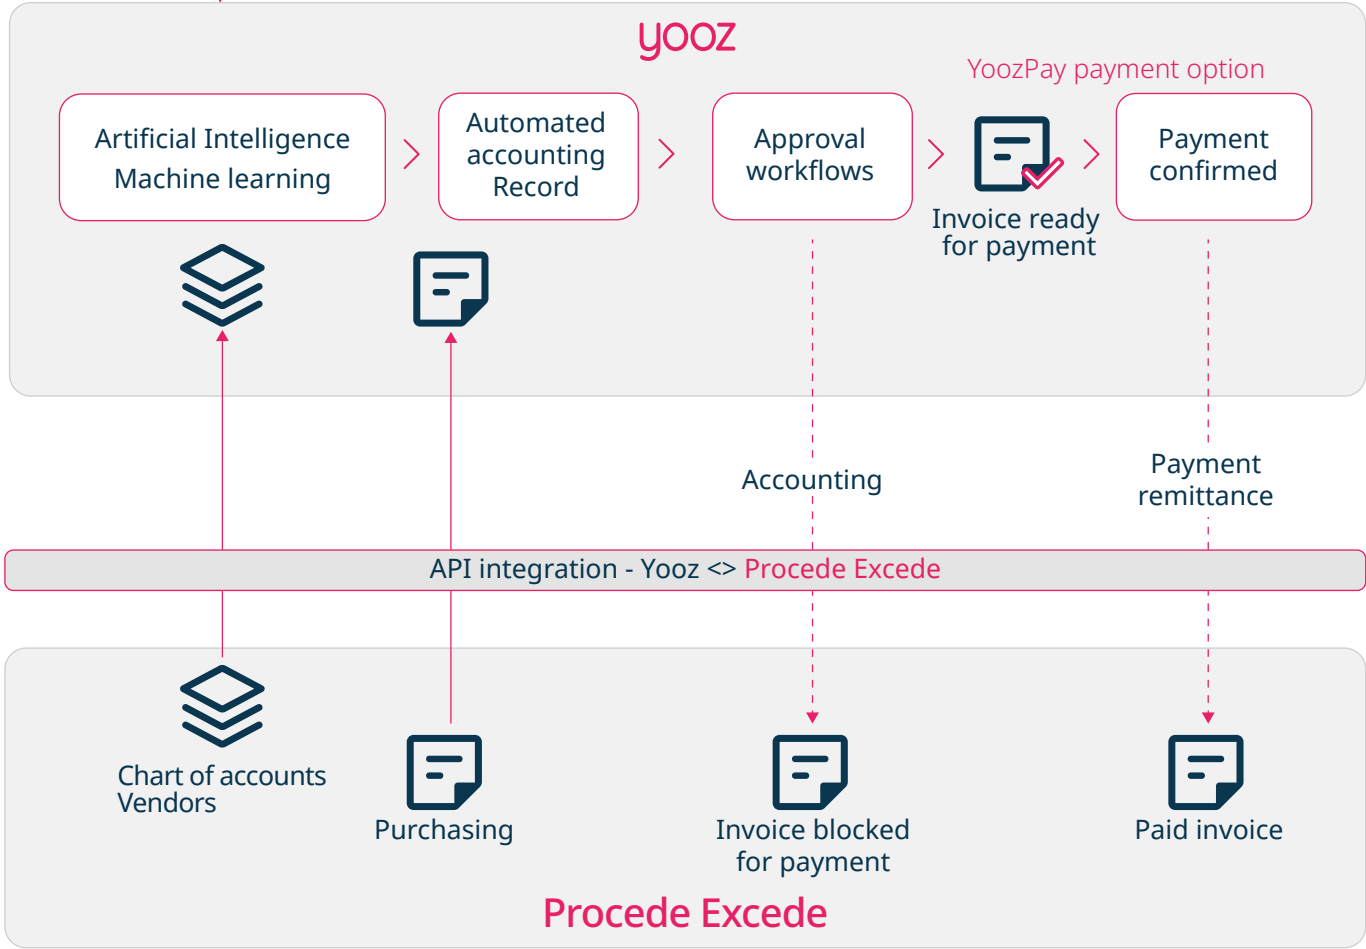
yooz

YoozPay payment option

Artificial Intelligence
Machine learning

Automated accounting Record

Approval workflows

Invoice ready for payment

Payment confirmed

Accounting

Payment remittance

API integration - Yooz <> Procede Excede

Chart of accounts
Vendors

Purchasing

Invoice blocked for payment

Paid invoice

Procede Excede